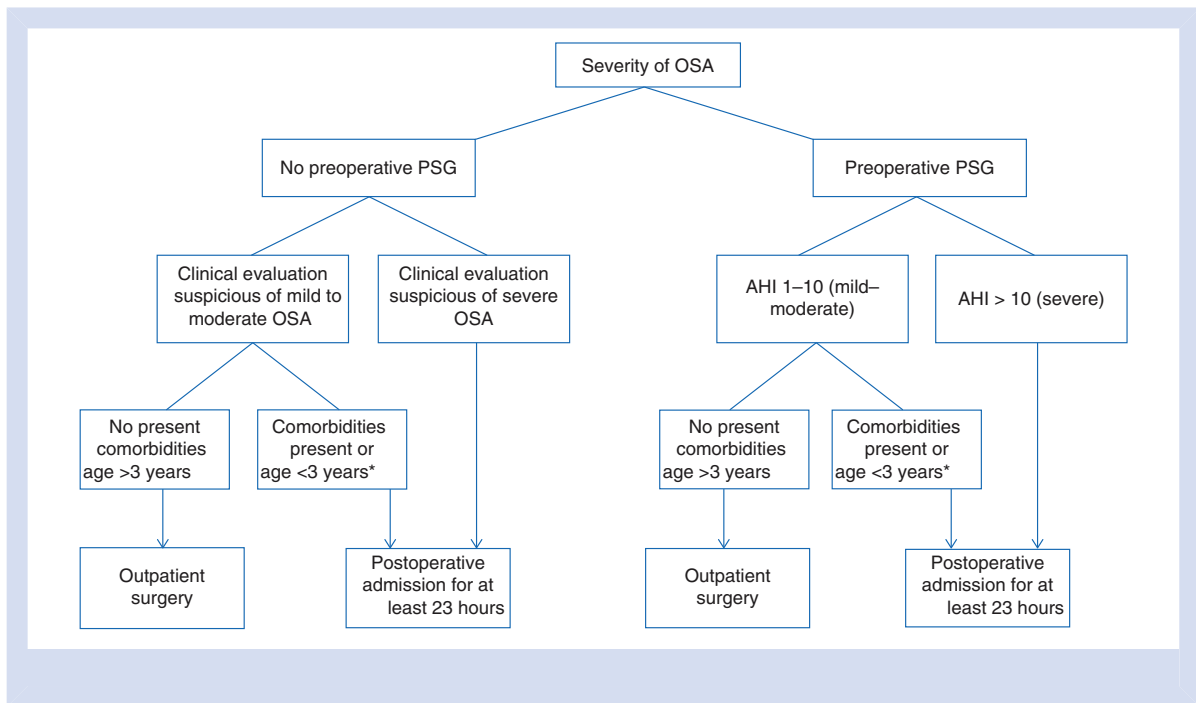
Severity of OSA

No preoperative PSG

Preoperative PSG

Clinical evaluation suspicious of mild to moderate OSA

Clinical evaluation suspicious of severe OSA

AHI 1–10 (mild–moderate)

AHI > 10 (severe)

No present comorbidities age >3 years

Comorbidities present or age <3 years*

No present comorbidities age >3 years

Comorbidities present or age <3 years*

Outpatient surgery

Postoperative admission for at least 23 hours

Outpatient surgery

Postoperative admission for at least 23 hours